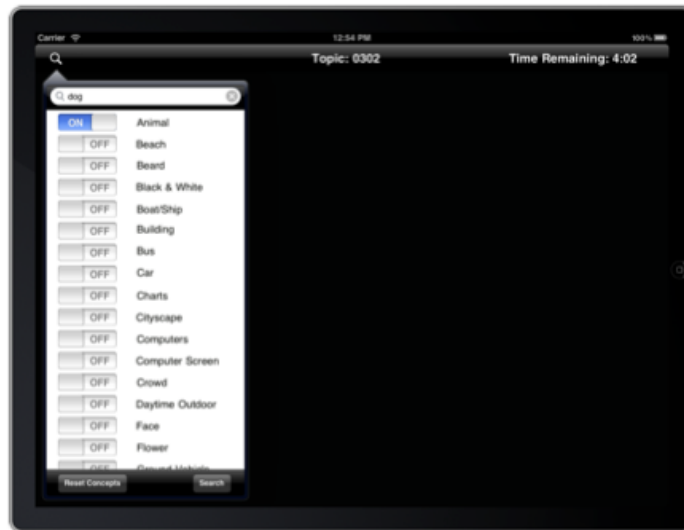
Carrier
12:54 PM
100%
Topic: 0302
Time Remaining: 4:02
dog
ON Animal
OFF Beach
OFF Beard
OFF Black & White
OFF Boat/Ship
OFF Building
OFF Bus
OFF Car
OFF Charts
OFF Cityscape
OFF Computers
OFF Computer Screen
OFF Crowd
OFF Daytime Outdoor
OFF Face
OFF Flower
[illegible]
Reset Concepts
Search